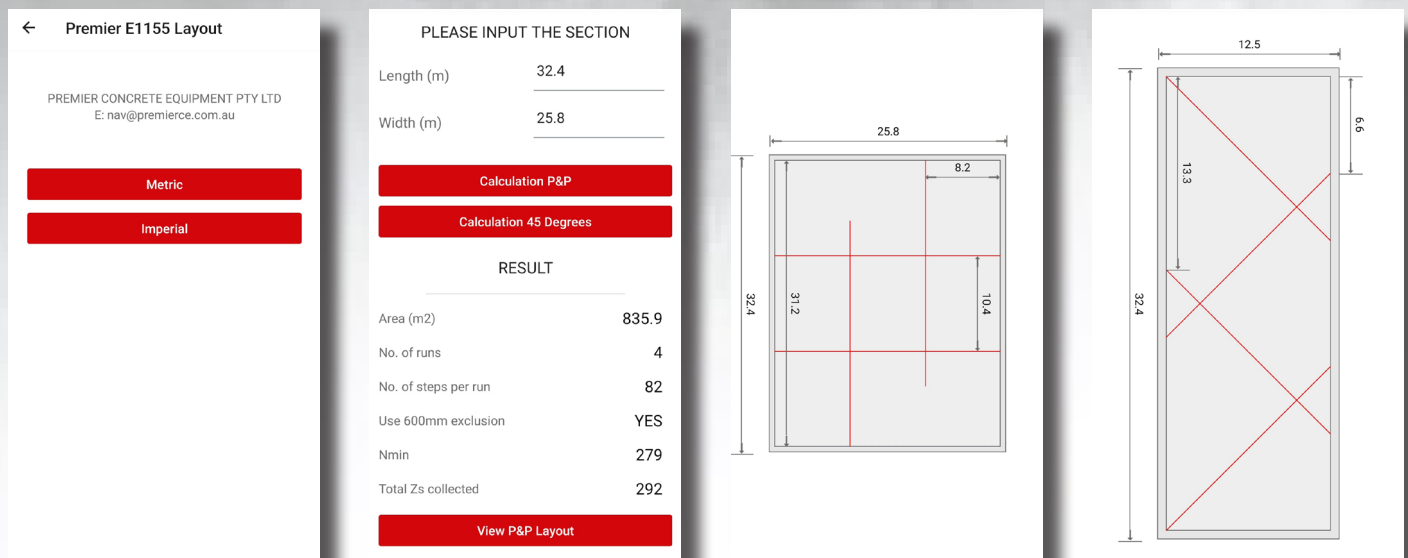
←  Premier E1155 Layout

PREMIER CONCRETE EQUIPMENT PTY LTD
E: nav@premierce.com.au

Metric

Imperial

PLEASE INPUT THE SECTION

Length (m) 32.4

Width (m) 25.8

Calculation P&P

Calculation 45 Degrees

RESULT

| | |
|---|---|
| Area (m2) | 835.9 |
| No. of runs | 4 |
| No. of steps per run | 82 |
| Use 600mm exclusion | YES |
| Nmin | 279 |
| Total Zs collected | 292 |

View P&P Layout

25.8
8.2
32.4
31.2
10.4

12.5
6.6
13.3
32.4